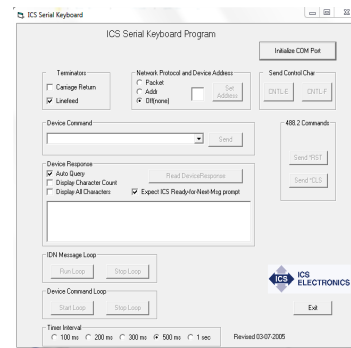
ICS Serial Keyboard

ICS Serial Keyboard Program

Initialize COM Port

Terminators
Carriage Return
Linefeed

Network Protocol and Device Address
Packet
Addr
Off(none)
Set Address

Send Control Char
CNTL-E
CNTL-F

Device Command
Send

488.2 Commands
Send *RST
Send *CLS

Device Response
Auto Query
Display Character Count
Display All Characters
Read DeviceResponse
Expect ICS Ready-for-Next-Msg prompt

IDN Message Loop
Run Loop
Stop Loop

Device Command Loop
Start Loop
Stop Loop

ICS
ICS ELECTRONICS

Exit

Timer Interval
100 ms
200 ms
300 ms
500 ms
1 sec

Revised 03-07-2005